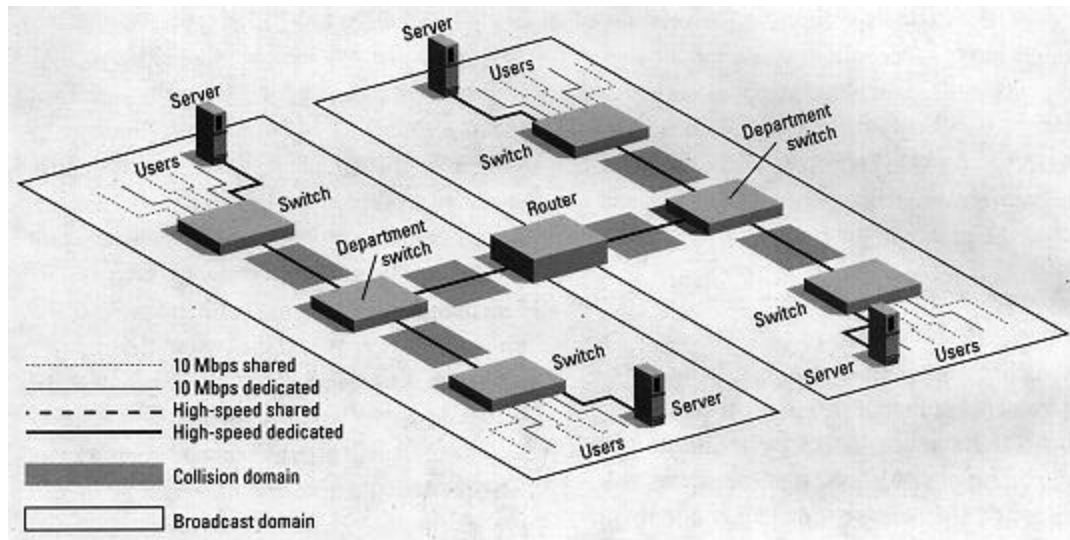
Server

Users

Switch

Department switch

Router

Server

Users

Switch

Department switch

Switch

Server

Users

Switch

Server

Users

10 Mbps shared
10 Mbps dedicated
High-speed shared
High-speed dedicated

Collision domain

Broadcast domain